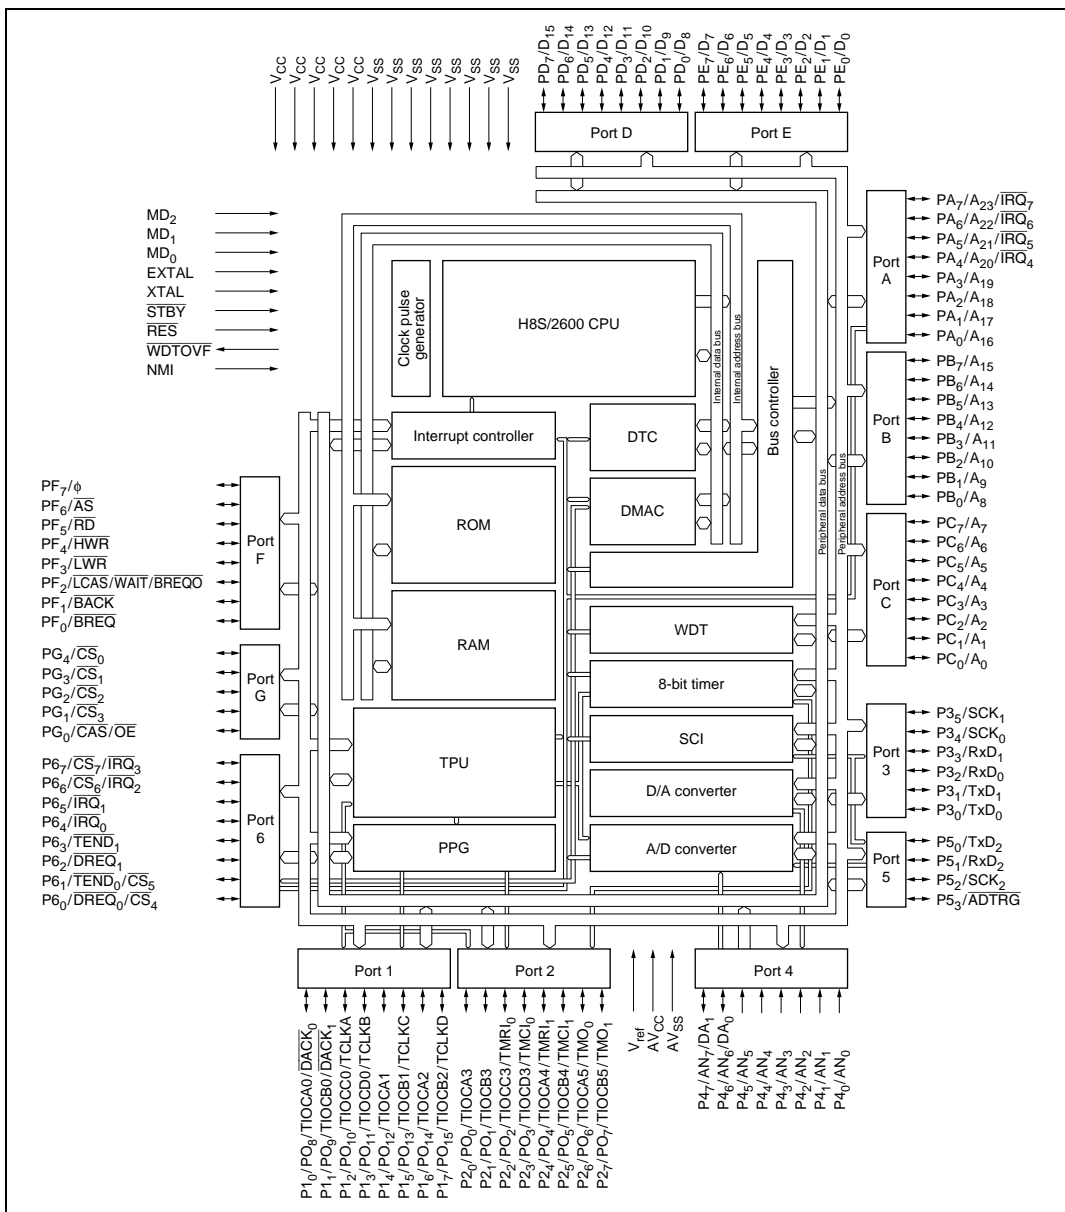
$V_{CC}$ $V_{CC}$ $V_{CC}$ $V_{CC}$ $V_{CC}$ $V_{SS}$ $V_{SS}$ $V_{SS}$ $V_{SS}$ $V_{SS}$ $V_{SS}$ $V_{SS}$ $V_{SS}$

$PD_7/D_{15}$ $PD_6/D_{14}$ $PD_5/D_{13}$ $PD_4/D_{12}$ $PD_3/D_{11}$ $PD_2/D_{10}$ $PD_1/D_9$ $PD_0/D_8$

$PE_7/D_7$ $PE_6/D_6$ $PE_5/D_5$ $PE_4/D_4$ $PE_3/D_3$ $PE_2/D_2$ $PE_1/D_1$ $PE_0/D_0$

Port D

Port E

$MD_2$
$MD_1$
$MD_0$
EXTAL
XTAL
$\overline{STBY}$
$\overline{RES}$
$\overline{WDTOVF}$
NMI

Clock pulse generator

H8S/2600 CPU

Internal data bus

Internal address bus

Bus controller

Port A

$PA_7/A_{23}/\overline{IRQ_7}$
$PA_6/A_{22}/\overline{IRQ_6}$
$PA_5/A_{21}/\overline{IRQ_5}$
$PA_4/A_{20}/\overline{IRQ_4}$
$PA_3/A_{19}$
$PA_2/A_{18}$
$PA_1/A_{17}$
$PA_0/A_{16}$

Port B

$PB_7/A_{15}$
$PB_6/A_{14}$
$PB_5/A_{13}$
$PB_4/A_{12}$
$PB_3/A_{11}$
$PB_2/A_{10}$
$PB_1/A_9$
$PB_0/A_8$

Interrupt controller

DTC

DMAC

ROM

RAM

Peripheral data bus

Peripheral address bus

Port C

$PC_7/A_7$
$PC_6/A_6$
$PC_5/A_5$
$PC_4/A_4$
$PC_3/A_3$
$PC_2/A_2$
$PC_1/A_1$
$PC_0/A_0$

$PF_7/\phi$
$PF_6/\overline{AS}$
$PF_5/\overline{RD}$
$PF_4/\overline{HWR}$
$PF_3/\overline{LWR}$
$PF_2/\overline{LCAS}/\overline{WAIT}/\overline{BREQO}$
$PF_1/\overline{BACK}$
$PF_0/\overline{BREQ}$

Port F

$PG_4/\overline{CS_0}$
$PG_3/\overline{CS_1}$
$PG_2/\overline{CS_2}$
$PG_1/\overline{CS_3}$
$PG_0/\overline{CAS}/\overline{OE}$

Port G

$P6_7/\overline{CS_7}/\overline{IRQ_3}$
$P6_6/\overline{CS_6}/\overline{IRQ_2}$
$P6_5/\overline{IRQ_1}$
$P6_4/\overline{IRQ_0}$
$P6_3/\overline{TEND_1}$
$P6_2/\overline{DREQ_1}$
$P6_1/\overline{TEND_0}/\overline{CS_5}$
$P6_0/\overline{DREQ_0}/\overline{CS_4}$

Port 6

WDT

8-bit timer

SCI

D/A converter

A/D converter

TPU

PPG

Port 3

$P3_5/SCK_1$
$P3_4/SCK_0$
$P3_3/RxD_1$
$P3_2/RxD_0$
$P3_1/TxD_1$
$P3_0/TxD_0$

Port 5

$P5_0/TxD_2$
$P5_1/RxD_2$
$P5_2/SCK_2$
$P5_3/\overline{ADTRG}$

Port 1

Port 2

Port 4

$P1_0/PO_8/TIOCA0/\overline{DACK_0}$
$P1_1/PO_9/TIOCB0/\overline{DACK_1}$
$P1_2/PO_{10}/TIOCC0/TCLKA$
$P1_3/PO_{11}/TIOCD0/TCLKB$
$P1_4/PO_{12}/TIOCA1$
$P1_5/PO_{13}/TIOCB1/TCLKC$
$P1_6/PO_{14}/TIOCA2$
$P1_7/PO_{15}/TIOCB2/TCLKD$

$P2_0/PO_0/TIOCA3$
$P2_1/PO_1/TIOCB3$
$P2_2/PO_2/TIOCC3/TMRI_0$
$P2_3/PO_3/TIOCD3/TMCI_0$
$P2_4/PO_4/TIOCA4/TMRI_1$
$P2_5/PO_5/TIOCB4/TMCI_1$
$P2_6/PO_6/TIOCA5/TMO_0$
$P2_7/PO_7/TIOCB5/TMO_1$

$V_{ref}$
$AV_{CC}$
$AV_{SS}$

$P4_7/AN_7/DA_1$
$P4_6/AN_6/DA_0$
$P4_5/AN_5$
$P4_4/AN_4$
$P4_3/AN_3$
$P4_2/AN_2$
$P4_1/AN_1$
$P4_0/AN_0$